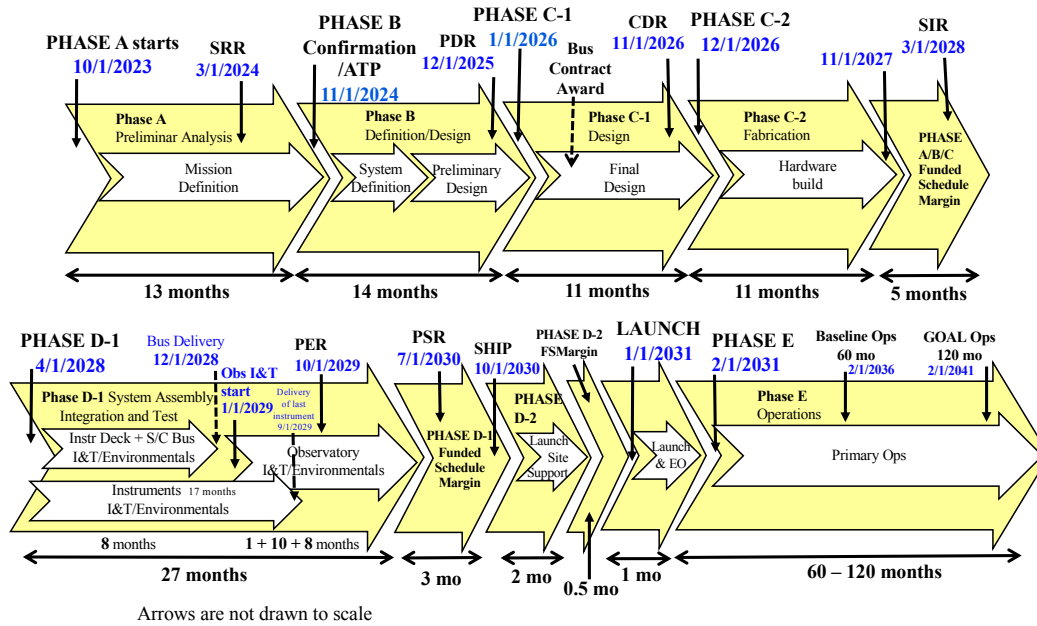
PHASE A starts
10/1/2023

SRR
3/1/2024

PHASE B Confirmation /ATP
11/1/2024

PDR
12/1/2025

PHASE C-1
1/1/2026

Bus Contract Award

CDR
11/1/2026

PHASE C-2
12/1/2026

11/1/2027

SIR
3/1/2028

Phase A
Preliminar Analysis

Mission Definition

Phase B
Definition/Design

System Definition

Preliminary Design

Phase C-1
Design

Final Design

Phase C-2
Fabrication

Hardware build

PHASE A/B/C Funded Schedule Margin

13 months

14 months

11 months

11 months

5 months

PHASE D-1
4/1/2028

Bus Delivery
12/1/2028

Obs I&T start
1/1/2029

Delivery of last instrument 9/1/2029

PER
10/1/2029

PSR
7/1/2030

SHIP
10/1/2030

PHASE D-2 FSMargin

LAUNCH
1/1/2031

PHASE E
2/1/2031

Baseline Ops
60 mo
2/1/2036

GOAL Ops
120 mo
2/1/2041

Phase D-1 System Assembly Integration and Test

Instr Deck + S/C Bus I&T/Environmentals

Observatory I&T/Environmentals

Instruments 17 months I&T/Environmentals

PHASE D-1 Funded Schedule Margin

PHASE D-2

Launch Site Support

Launch & EO

Phase E
Operations

Primary Ops

8 months

1 + 10 + 8 months

27 months

3 mo

2 mo

0.5 mo

1 mo

60 – 120 months

Arrows are not drawn to scale